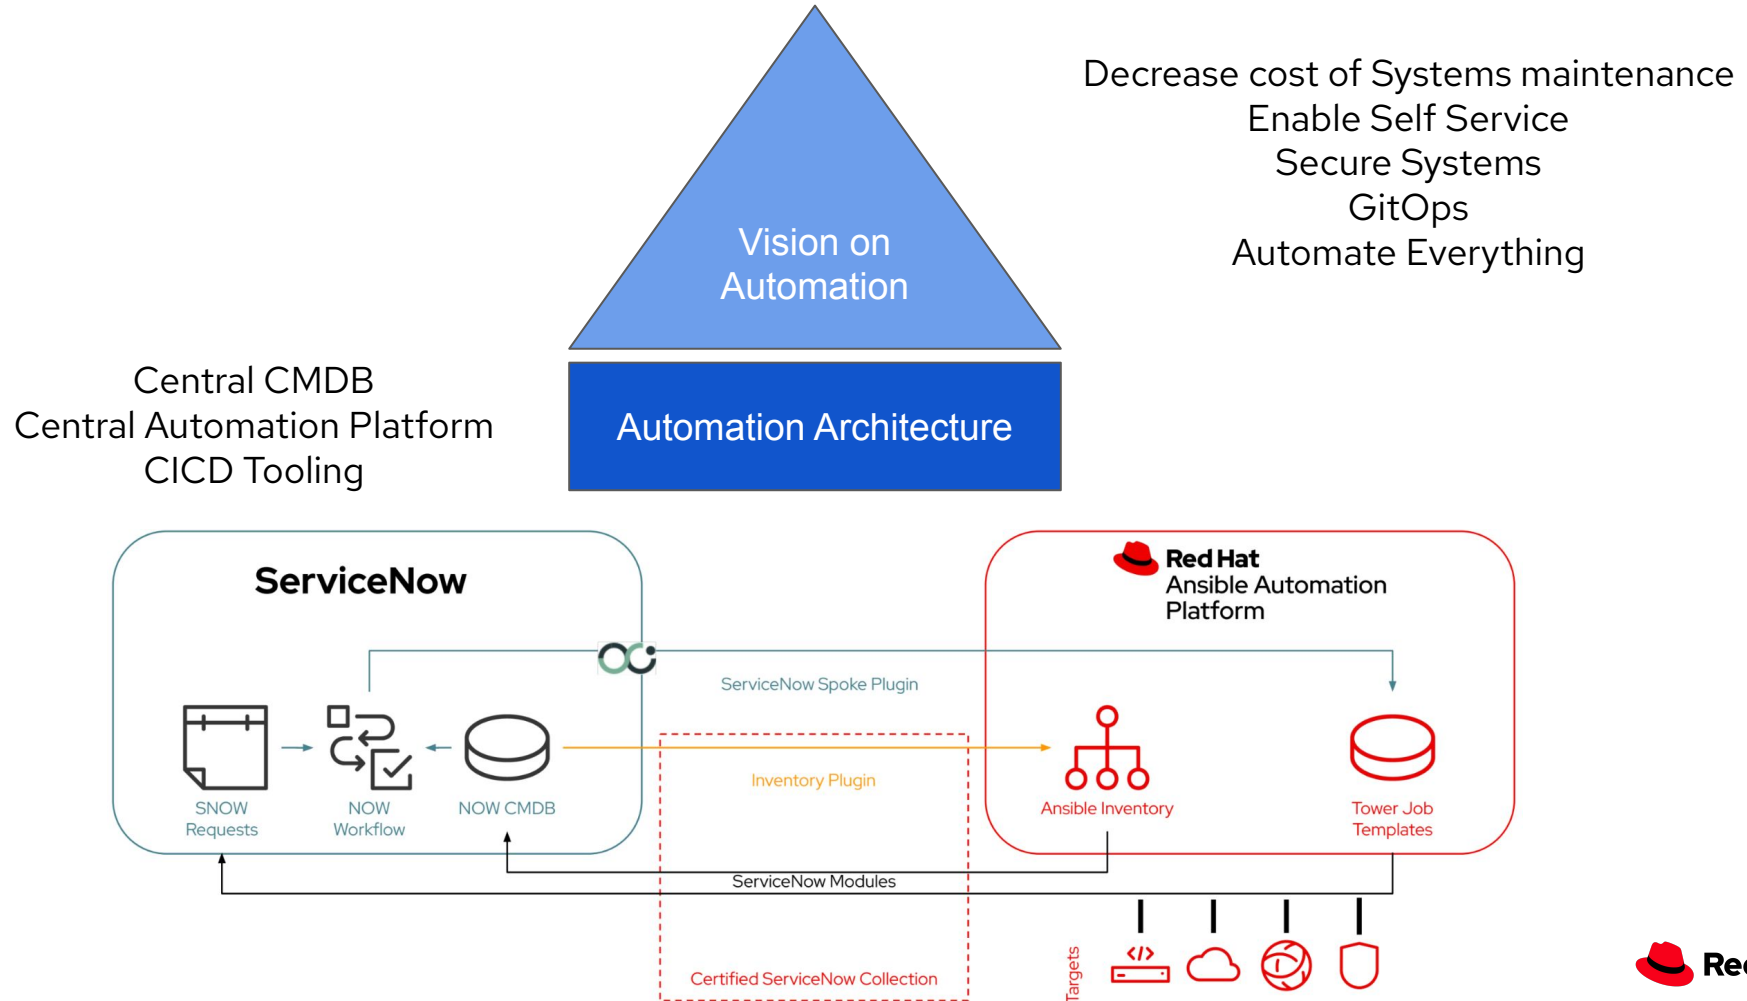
Vision on Automation

Decrease cost of Systems maintenance
Enable Self Service
Secure Systems
GitOps
Automate Everything

Central CMDB
Central Automation Platform
CICD Tooling

Automation Architecture

ServiceNow

Red Hat
Ansible Automation Platform

ServiceNow Spoke Plugin

SNOW Requests

NOW Workflow

NOW CMDB

Inventory Plugin

Ansible Inventory

Tower Job Templates

ServiceNow Modules

Certified ServiceNow Collection

Targets

Re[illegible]